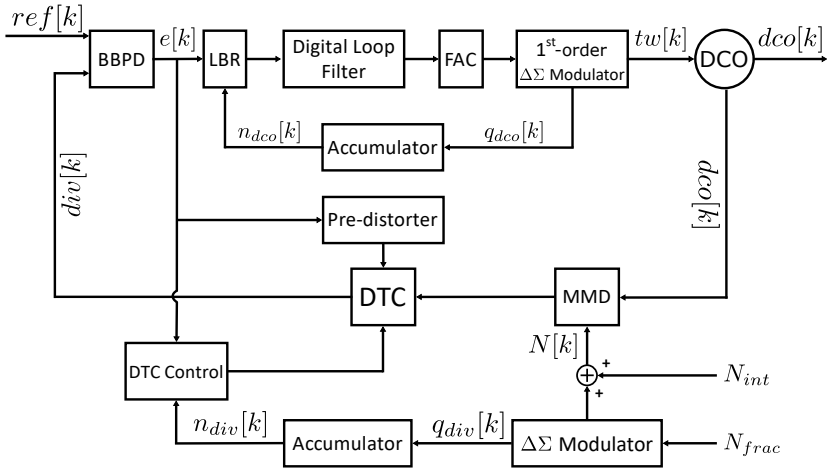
$ref[k]$
BBPD
$e[k]$
LBR
Digital Loop Filter
FAC
1$^{st}$-order $\Delta\Sigma$ Modulator
$tw[k]$
DCO
$dco[k]$
$n_{dco}[k]$
Accumulator
$q_{dco}[k]$
$div[k]$
$dco[k]$
Pre-distorter
DTC
MMD
$N[k]$
+
+
$N_{int}$
DTC Control
$n_{div}[k]$
Accumulator
$q_{div}[k]$
$\Delta\Sigma$ Modulator
$N_{frac}$